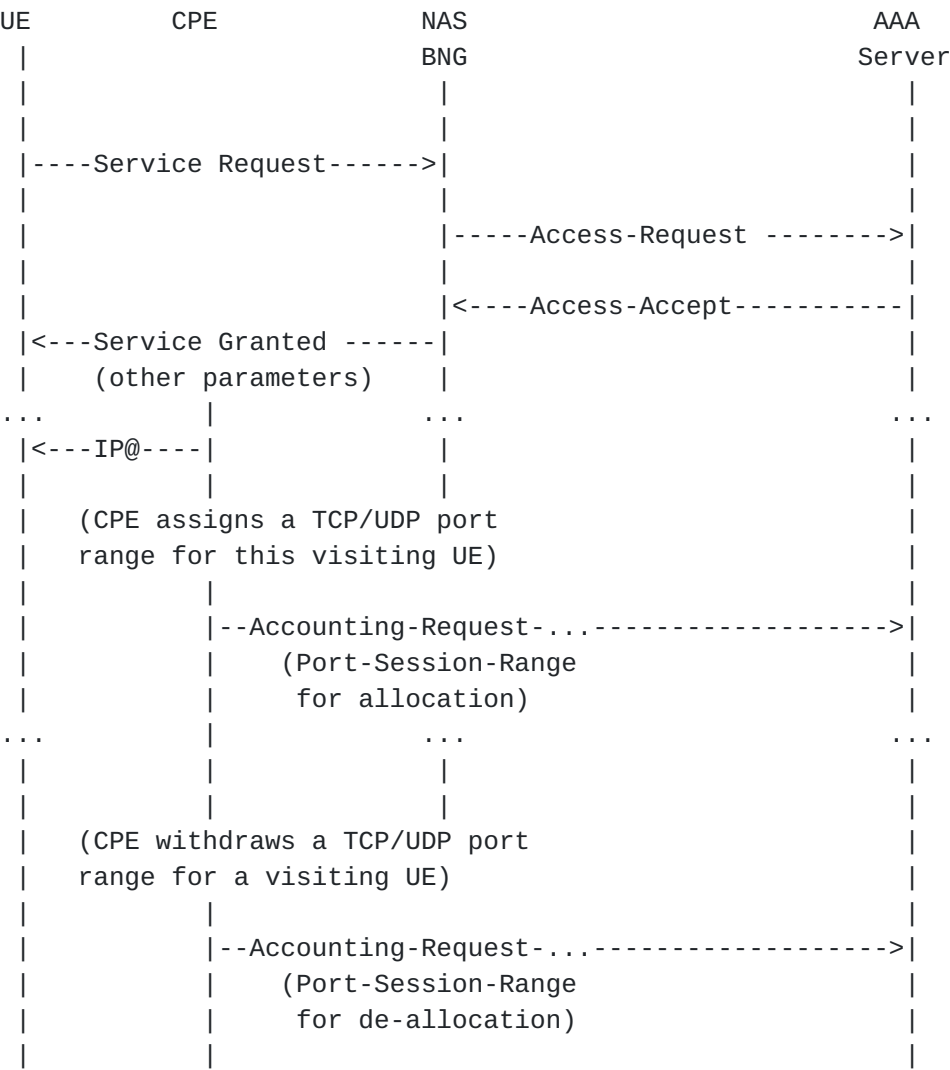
UE CPE NAS AAA
BNG Server

----Service Request------>

-----Access-Request -------->

<----Access-Accept-----------

<---Service Granted ------
(other parameters)
... ... ...
<---IP@----

(CPE assigns a TCP/UDP port range for this visiting UE)

--Accounting-Request-...------------------->
(Port-Session-Range for allocation)
... ... ...

(CPE withdraws a TCP/UDP port range for a visiting UE)

--Accounting-Request-...------------------->
(Port-Session-Range for de-allocation)